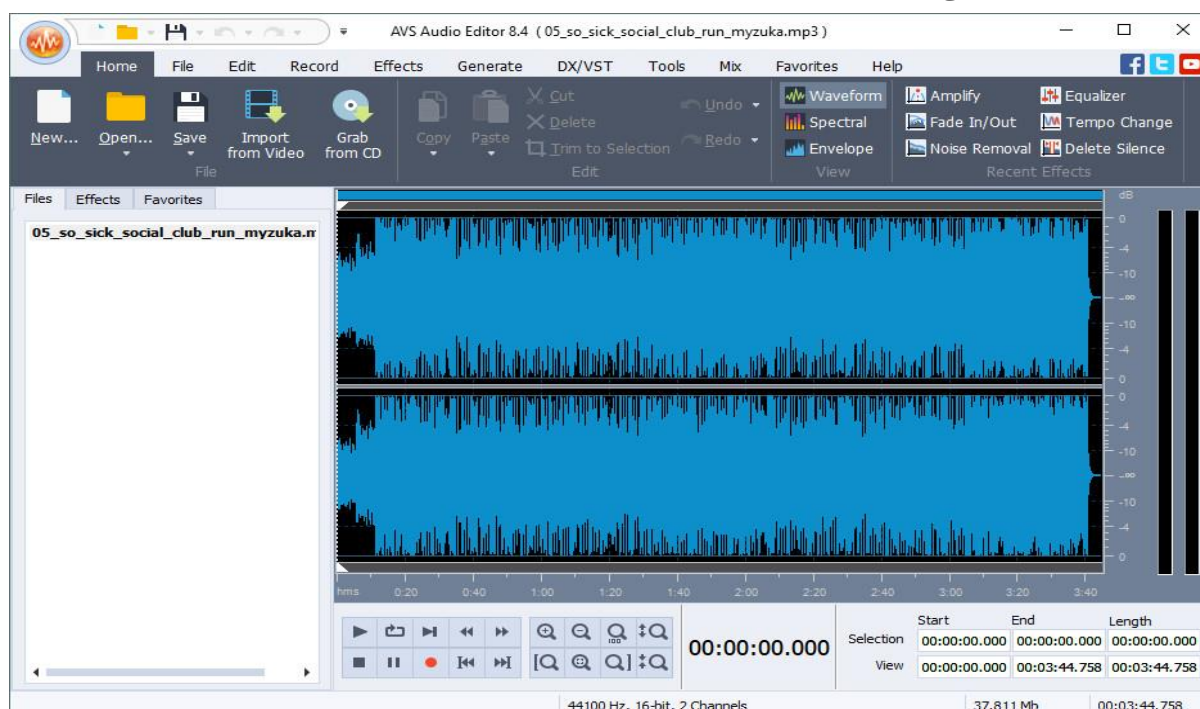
AVS Audio Editor 8.4 ( 05_so_sick_social_club_run_myzuka.mp3 )

Home File Edit Record Effects Generate DX/VST Tools Mix Favorites Help

New... Open... Save Import from Video Grab from CD
File

Copy Paste Cut Delete Trim to Selection Undo Redo
Edit

Waveform Spectral Envelope
View

Amplify Fade In/Out Noise Removal Equalizer Tempo Change Delete Silence
Recent Effects

Files Effects Favorites

05_so_sick_social_club_run_myzuka.m

dB 0 -4 -10 -∞ -10 -4 0 0 -4 -10 -∞ -10 -4 0

hms 0:20 0:40 1:00 1:20 1:40 2:00 2:20 2:40 3:00 3:20 3:40

00:00:00.000

| | Start | End | Length |
|---|---|---|---|
| Selection | 00:00:00.000 | 00:00:00.000 | 00:00:00.000 |
| View | 00:00:00.000 | 00:03:44.758 | 00:03:44.758 |

44100 Hz, 16-bit, 2 Channels 37.811 Mb 00:03:44.758